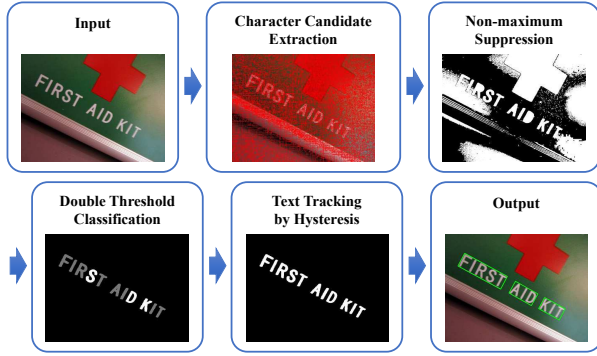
Input

FIRST AID KIT

Character Candidate Extraction

FIRST AID KIT

Non-maximum Suppression

FIRST AID KIT

Double Threshold Classification

FIRST AID KIT

Text Tracking by Hysteresis

FIRST AID KIT

Output

FIRST AID KIT